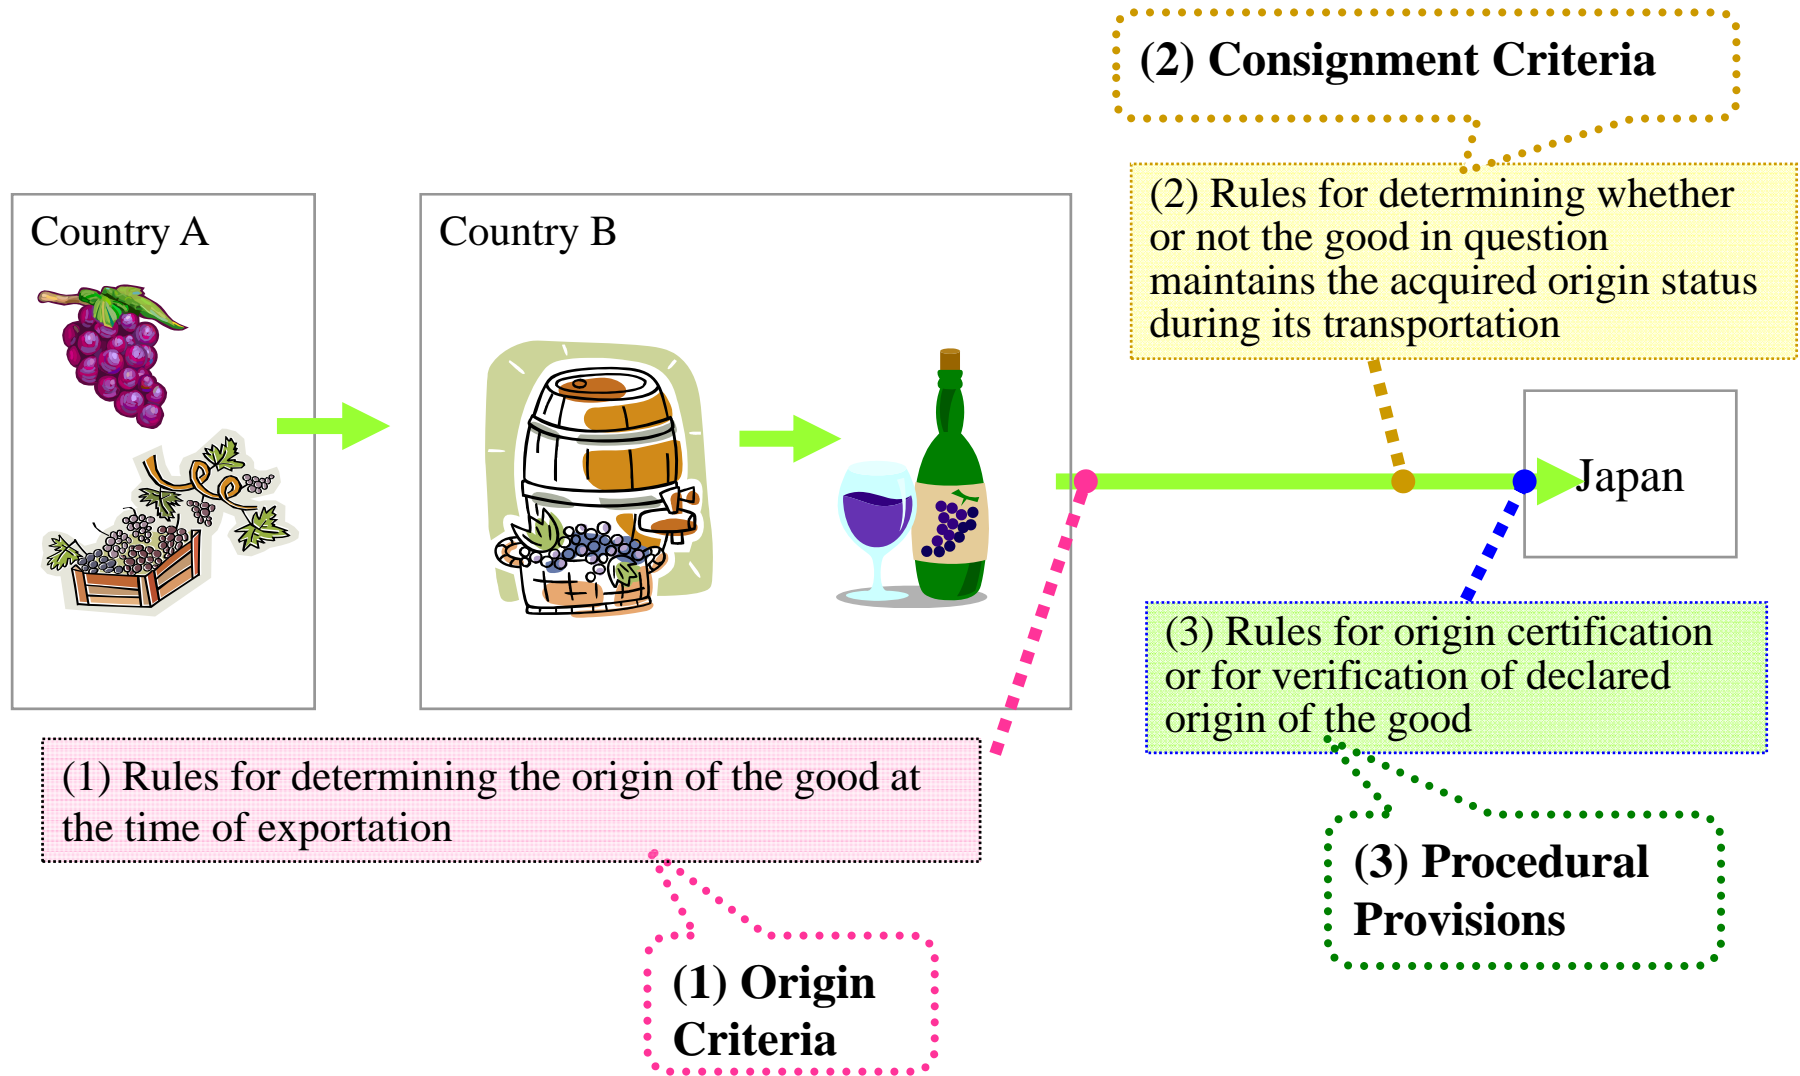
(2) Consignment Criteria

(2) Rules for determining whether or not the good in question maintains the acquired origin status during its transportation

Country A

Country B

Japan

(3) Rules for origin certification or for verification of declared origin of the good

(1) Rules for determining the origin of the good at the time of exportation

(3) Procedural Provisions

(1) Origin Criteria